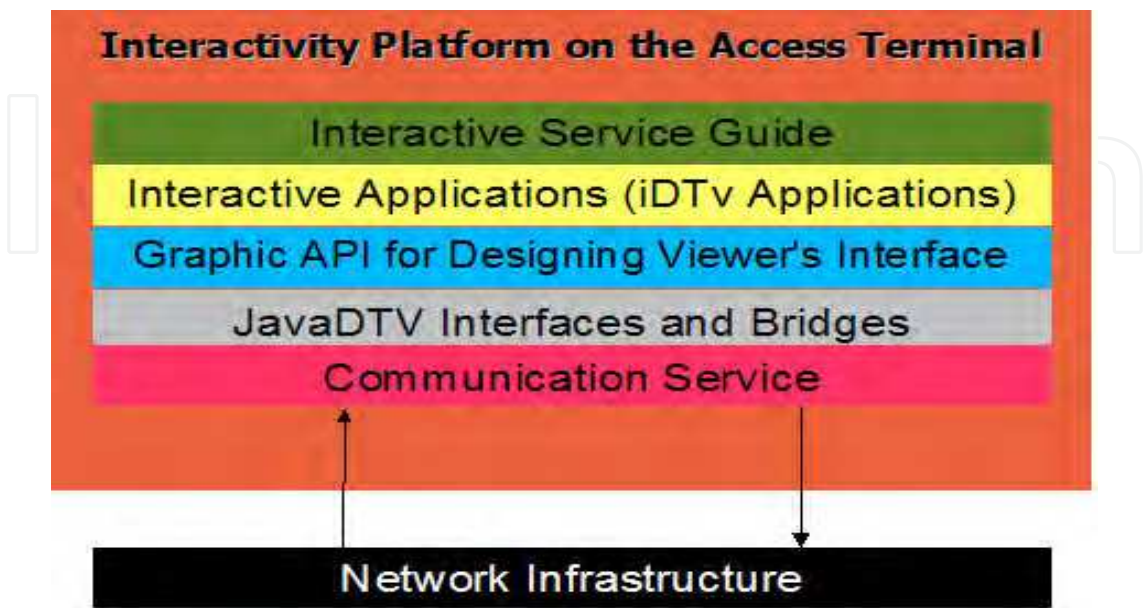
Interactivity Platform on the Access Terminal

Interactive Service Guide

Interactive Applications (iDTv Applications)

Graphic API for Designing Viewer's Interface

JavaDTV Interfaces and Bridges

Communication Service

Network Infrastructure